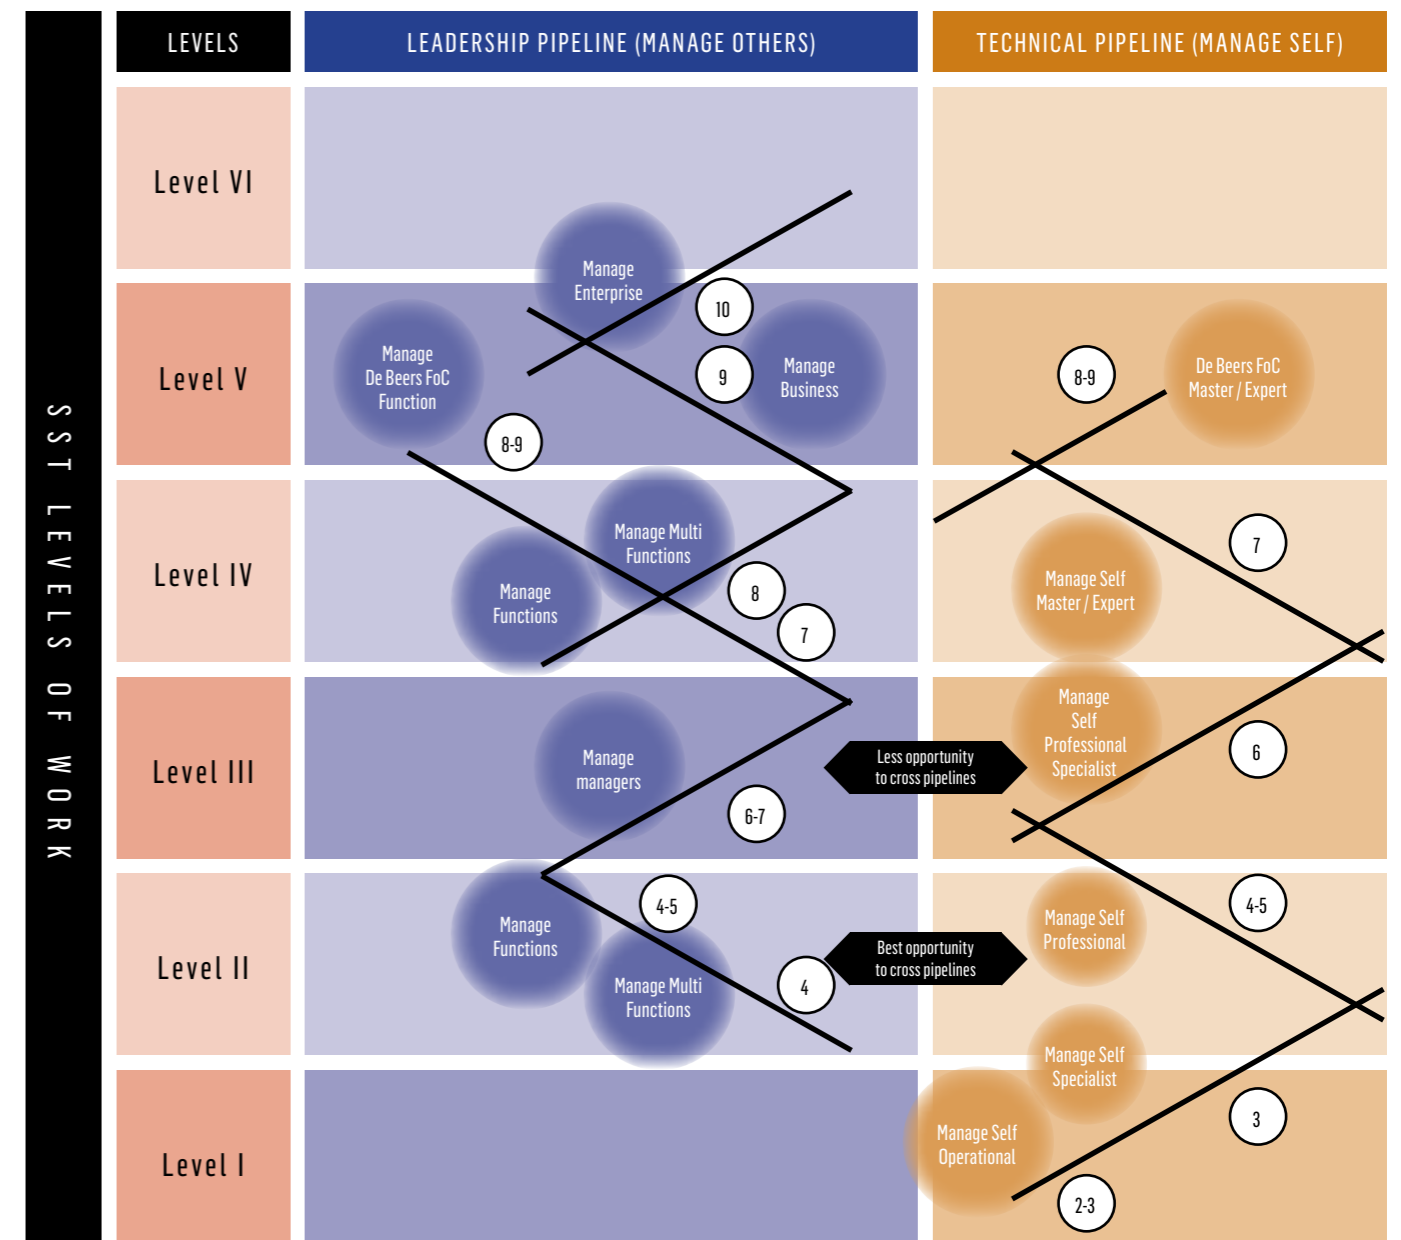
SST LEVELS OF WORK

| LEVELS | LEADERSHIP PIPELINE (MANAGE OTHERS) | TECHNICAL PIPELINE (MANAGE SELF) |
|---|---|---|
| Level VI | Manage Enterprise | |
| Level V | Manage De Beers FoC Function; 10; 9; Manage Business; 8-9 | 8-9; De Beers FoC Master / Expert |
| Level IV | Manage Multi Functions; Manage Functions; 8; 7 | 7; Manage Self Master / Expert |
| Level III | Manage managers; 6-7 | Manage Self Professional Specialist; 6 |
| Level II | Manage Functions; 4-5; Manage Multi Functions; 4 | Manage Self Professional; 4-5 |
| Level I | | Manage Self Specialist; Manage Self Operational; 3; 2-3 |

Less opportunity to cross pipelines

Best opportunity to cross pipelines